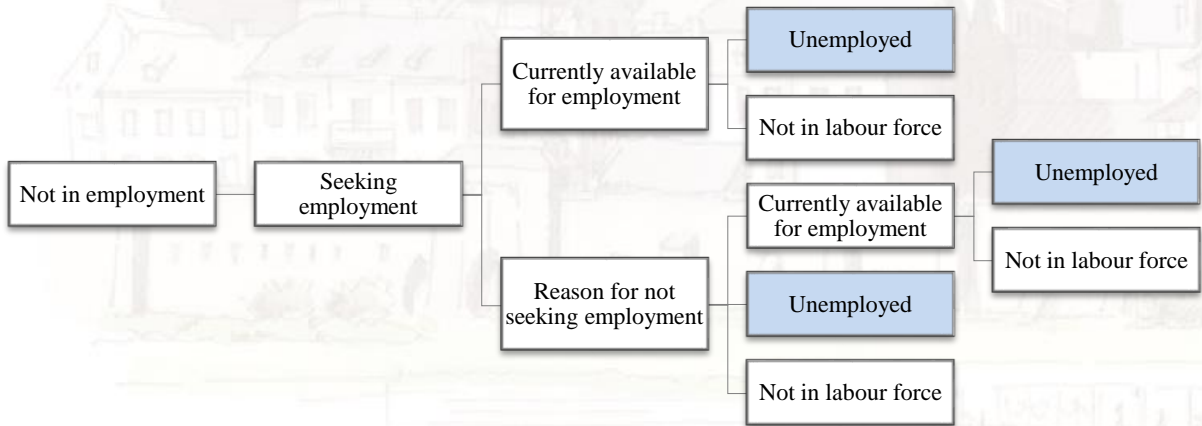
Not in employment

Seeking employment

Currently available for employment

Unemployed

Not in labour force

Reason for not seeking employment

Currently available for employment

Unemployed

Not in labour force

Unemployed

Not in labour force